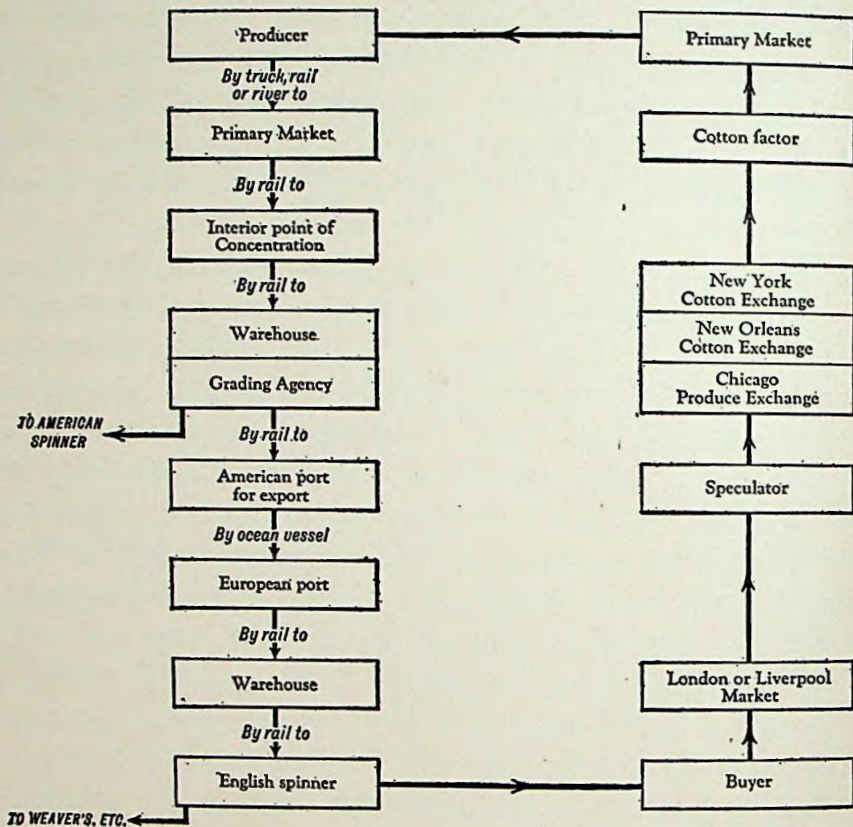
Producer

By truck, rail or river to

Primary Market

By rail to

Interior point of Concentration

By rail to

Warehouse

Grading Agency

TO AMERICAN SPINNER

By rail to

American port for export

By ocean vessel

European port

By rail to

Warehouse

By rail to

English spinner

TO WEAVER'S, ETC.

Primary Market

Cotton factor

New York Cotton Exchange

New Orleans Cotton Exchange

Chicago Produce Exchange

Speculator

London or Liverpool Market

Buyer